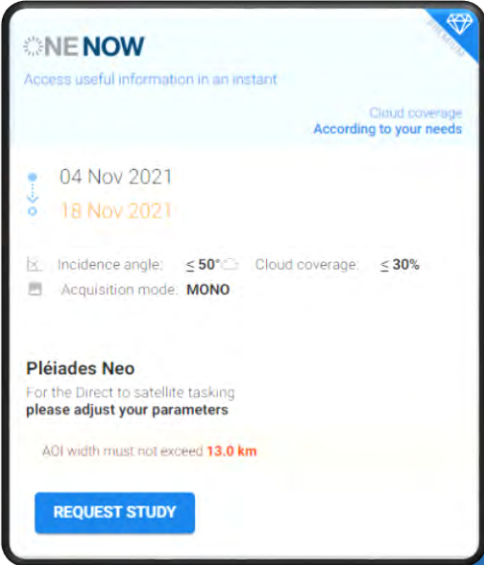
ONE NOW

Access useful information in an instant

PREMIUM

Cloud coverage
According to your needs

04 Nov 2021
18 Nov 2021

Incidence angle: ≤ 50° Cloud coverage: ≤ 30%
Acquisition mode: MONO

Pléiades Neo
For the Direct to satellite tasking
please adjust your parameters

AOI width must not exceed 13.0 km

REQUEST STUDY